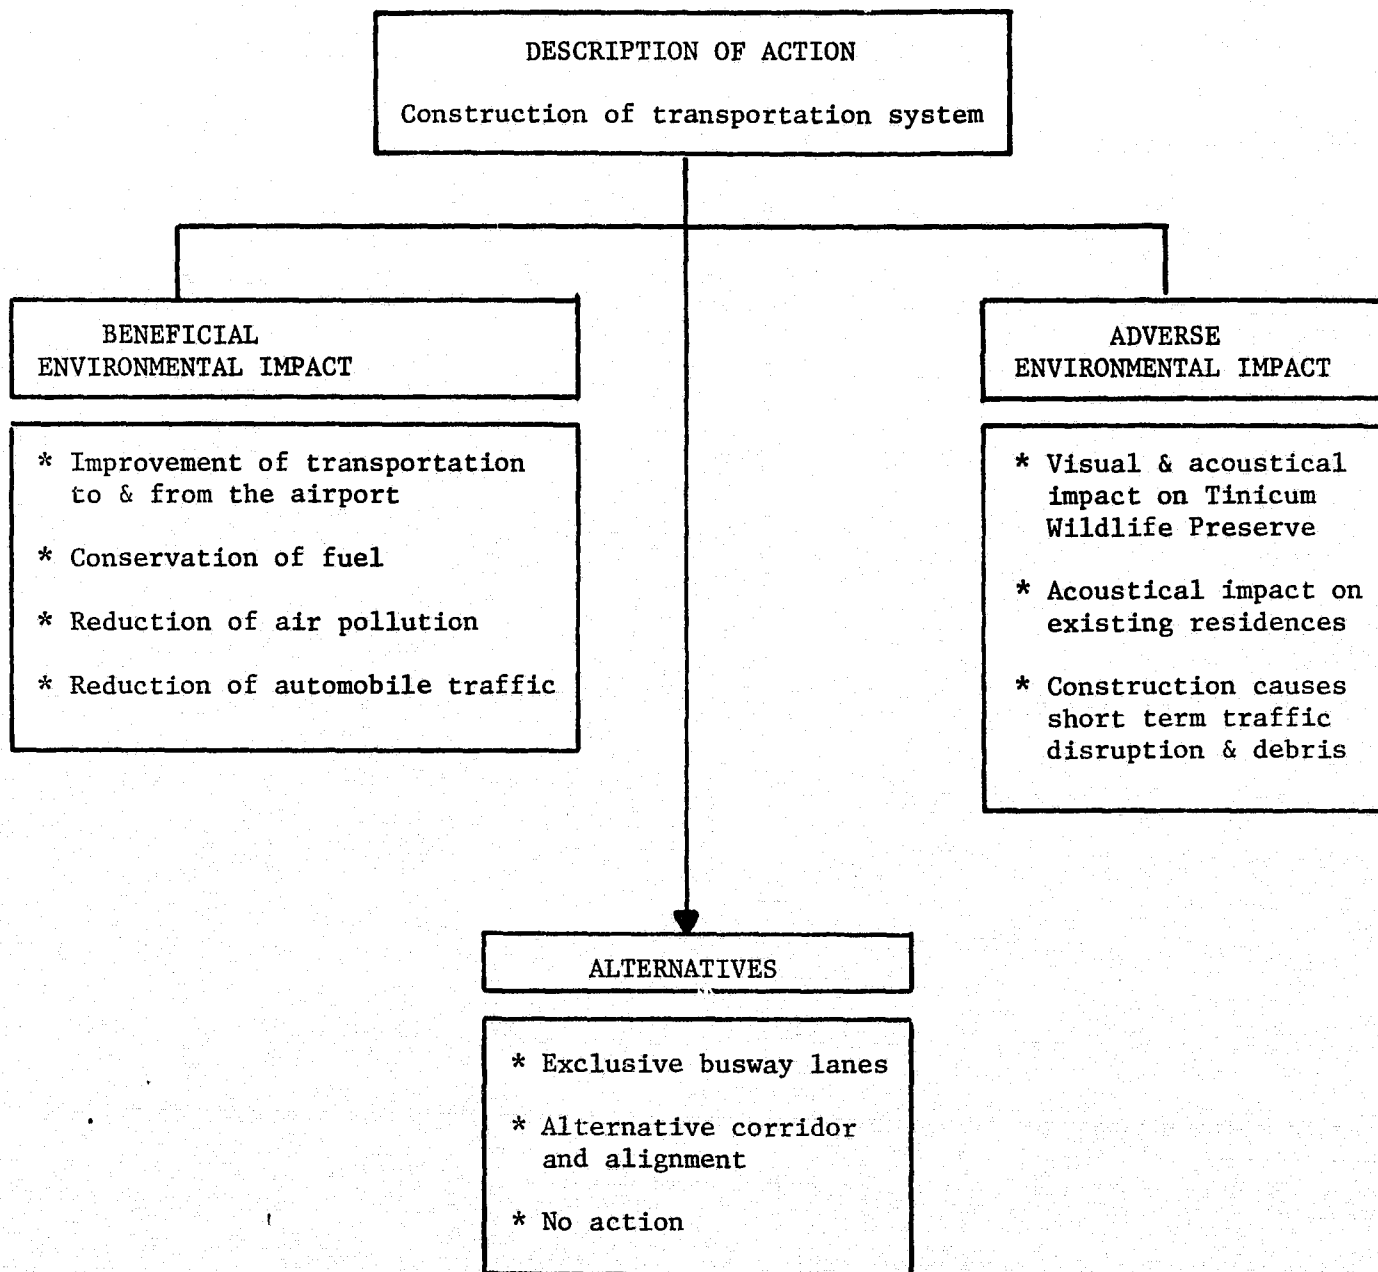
DESCRIPTION OF ACTION

Construction of transportation system

BENEFICIAL ENVIRONMENTAL IMPACT

* Improvement of transportation to & from the airport

* Conservation of fuel

* Reduction of air pollution

* Reduction of automobile traffic

ADVERSE ENVIRONMENTAL IMPACT

* Visual & acoustical impact on Tinicum Wildlife Preserve

* Acoustical impact on existing residences

* Construction causes short term traffic disruption & debris

ALTERNATIVES

* Exclusive busway lanes

* Alternative corridor and alignment

* No action